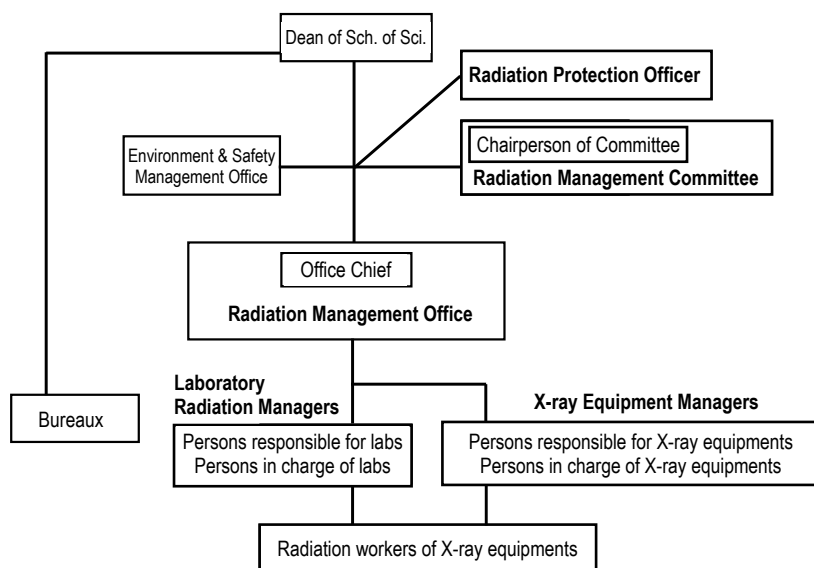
Dean of Sch. of Sci.

Radiation Protection Officer

Environment & Safety Management Office

Chairperson of Committee

Radiation Management Committee

Office Chief

Radiation Management Office

Bureaux

Laboratory Radiation Managers

Persons responsible for labs
Persons in charge of labs

X-ray Equipment Managers

Persons responsible for X-ray equipments
Persons in charge of X-ray equipments

Radiation workers of X-ray equipments